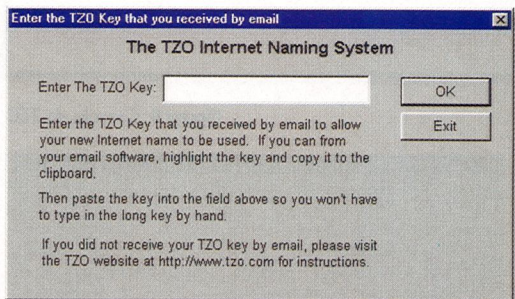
Enter the TZO Key that you received by email

The TZO Internet Naming System

Enter The TZO Key:

OK

Exit

Enter the TZO Key that you received by email to allow your new Internet name to be used. If you can from your email software, highlight the key and copy it to the clipboard.

Then paste the key into the field above so you won't have to type in the long key by hand.

If you did not receive your TZO key by email, please visit the TZO website at http://www.tzo.com for instructions.